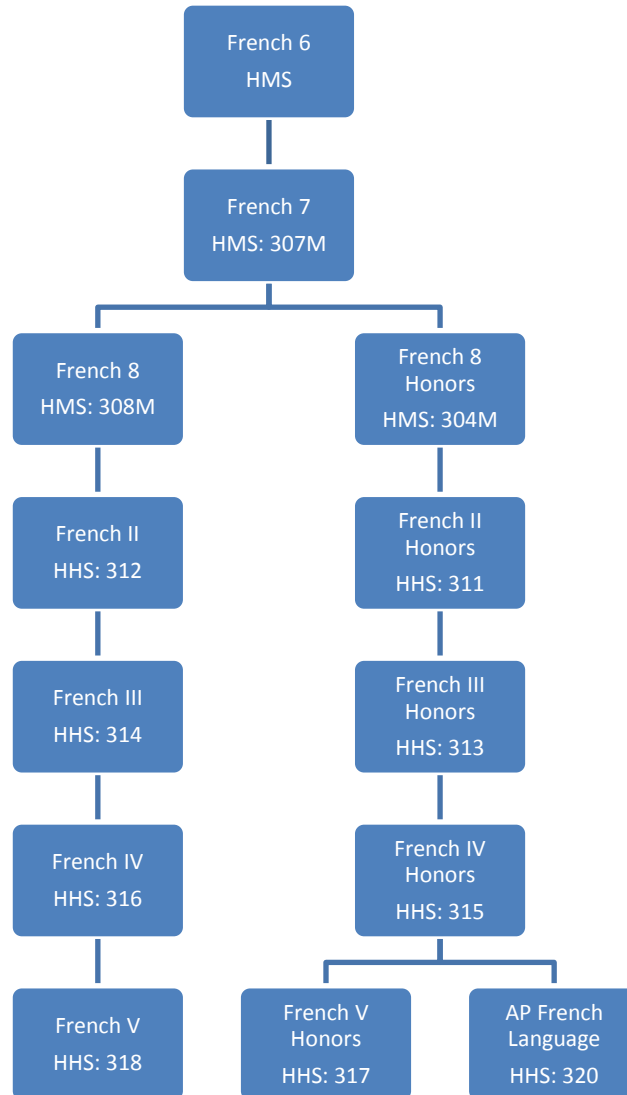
French 6
HMS

French 7
HMS: 307M

French 8
HMS: 308M

French II
HHS: 312

French III
HHS: 314

French IV
HHS: 316

French V
HHS: 318

French 8 Honors
HMS: 304M

French II Honors
HHS: 311

French III Honors
HHS: 313

French IV Honors
HHS: 315

French V Honors
HHS: 317

AP French Language
HHS: 320